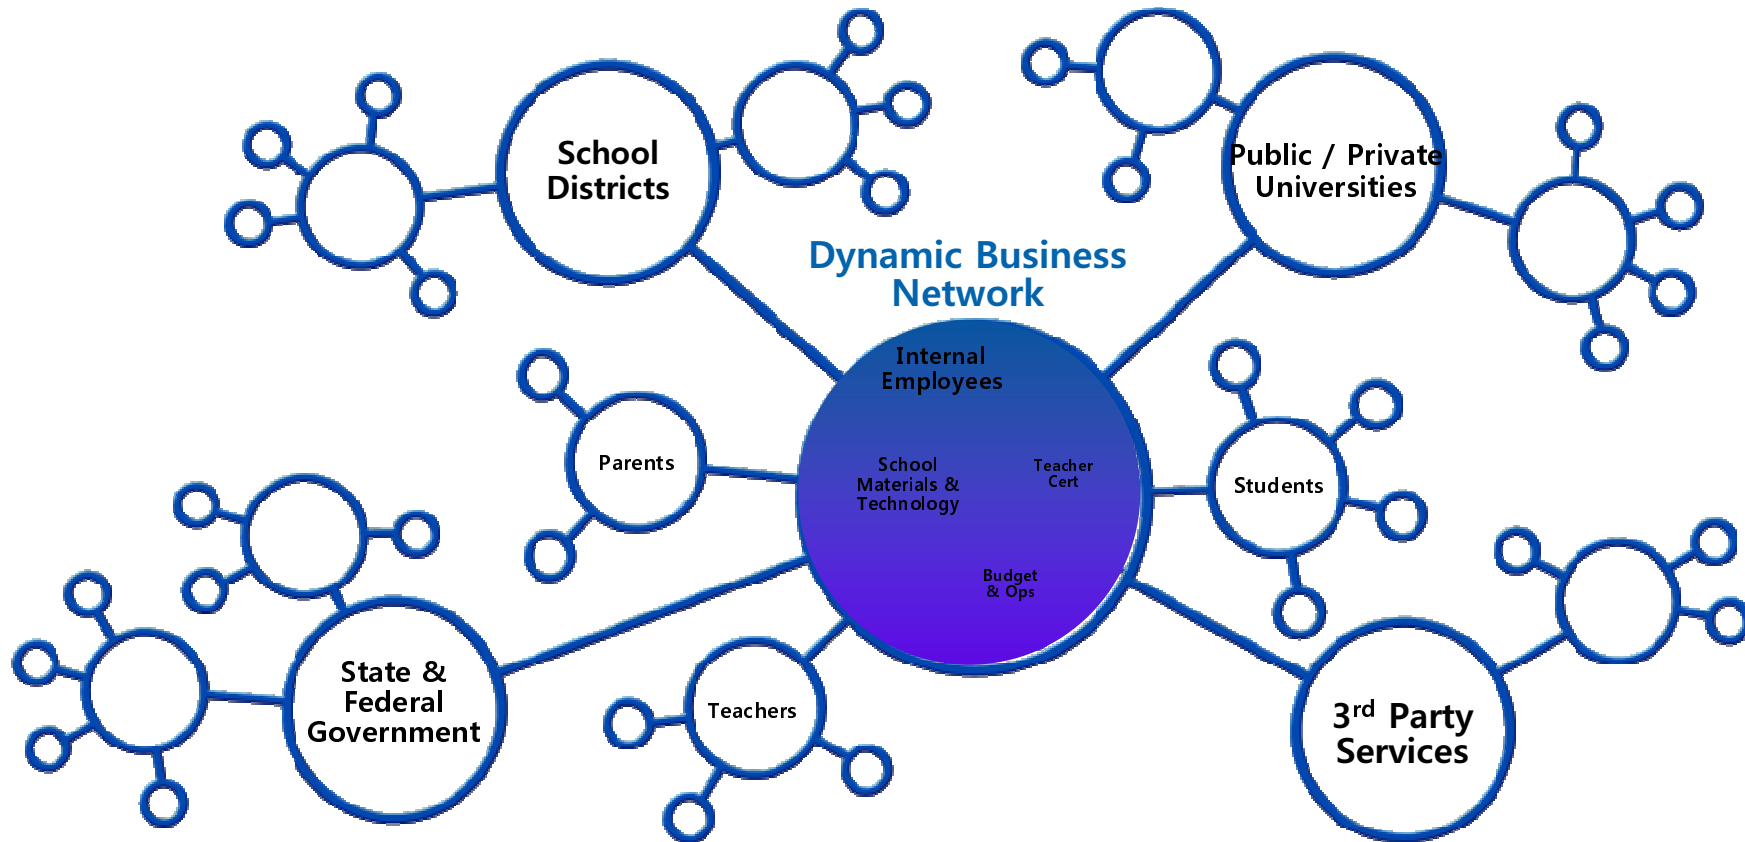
School Districts

Public / Private Universities

Dynamic Business Network

Internal Employees

School Materials & Technology

Teacher Cert

Budget & Ops

Parents

Students

State & Federal Government

Teachers

3$^{rd}$ Party Services